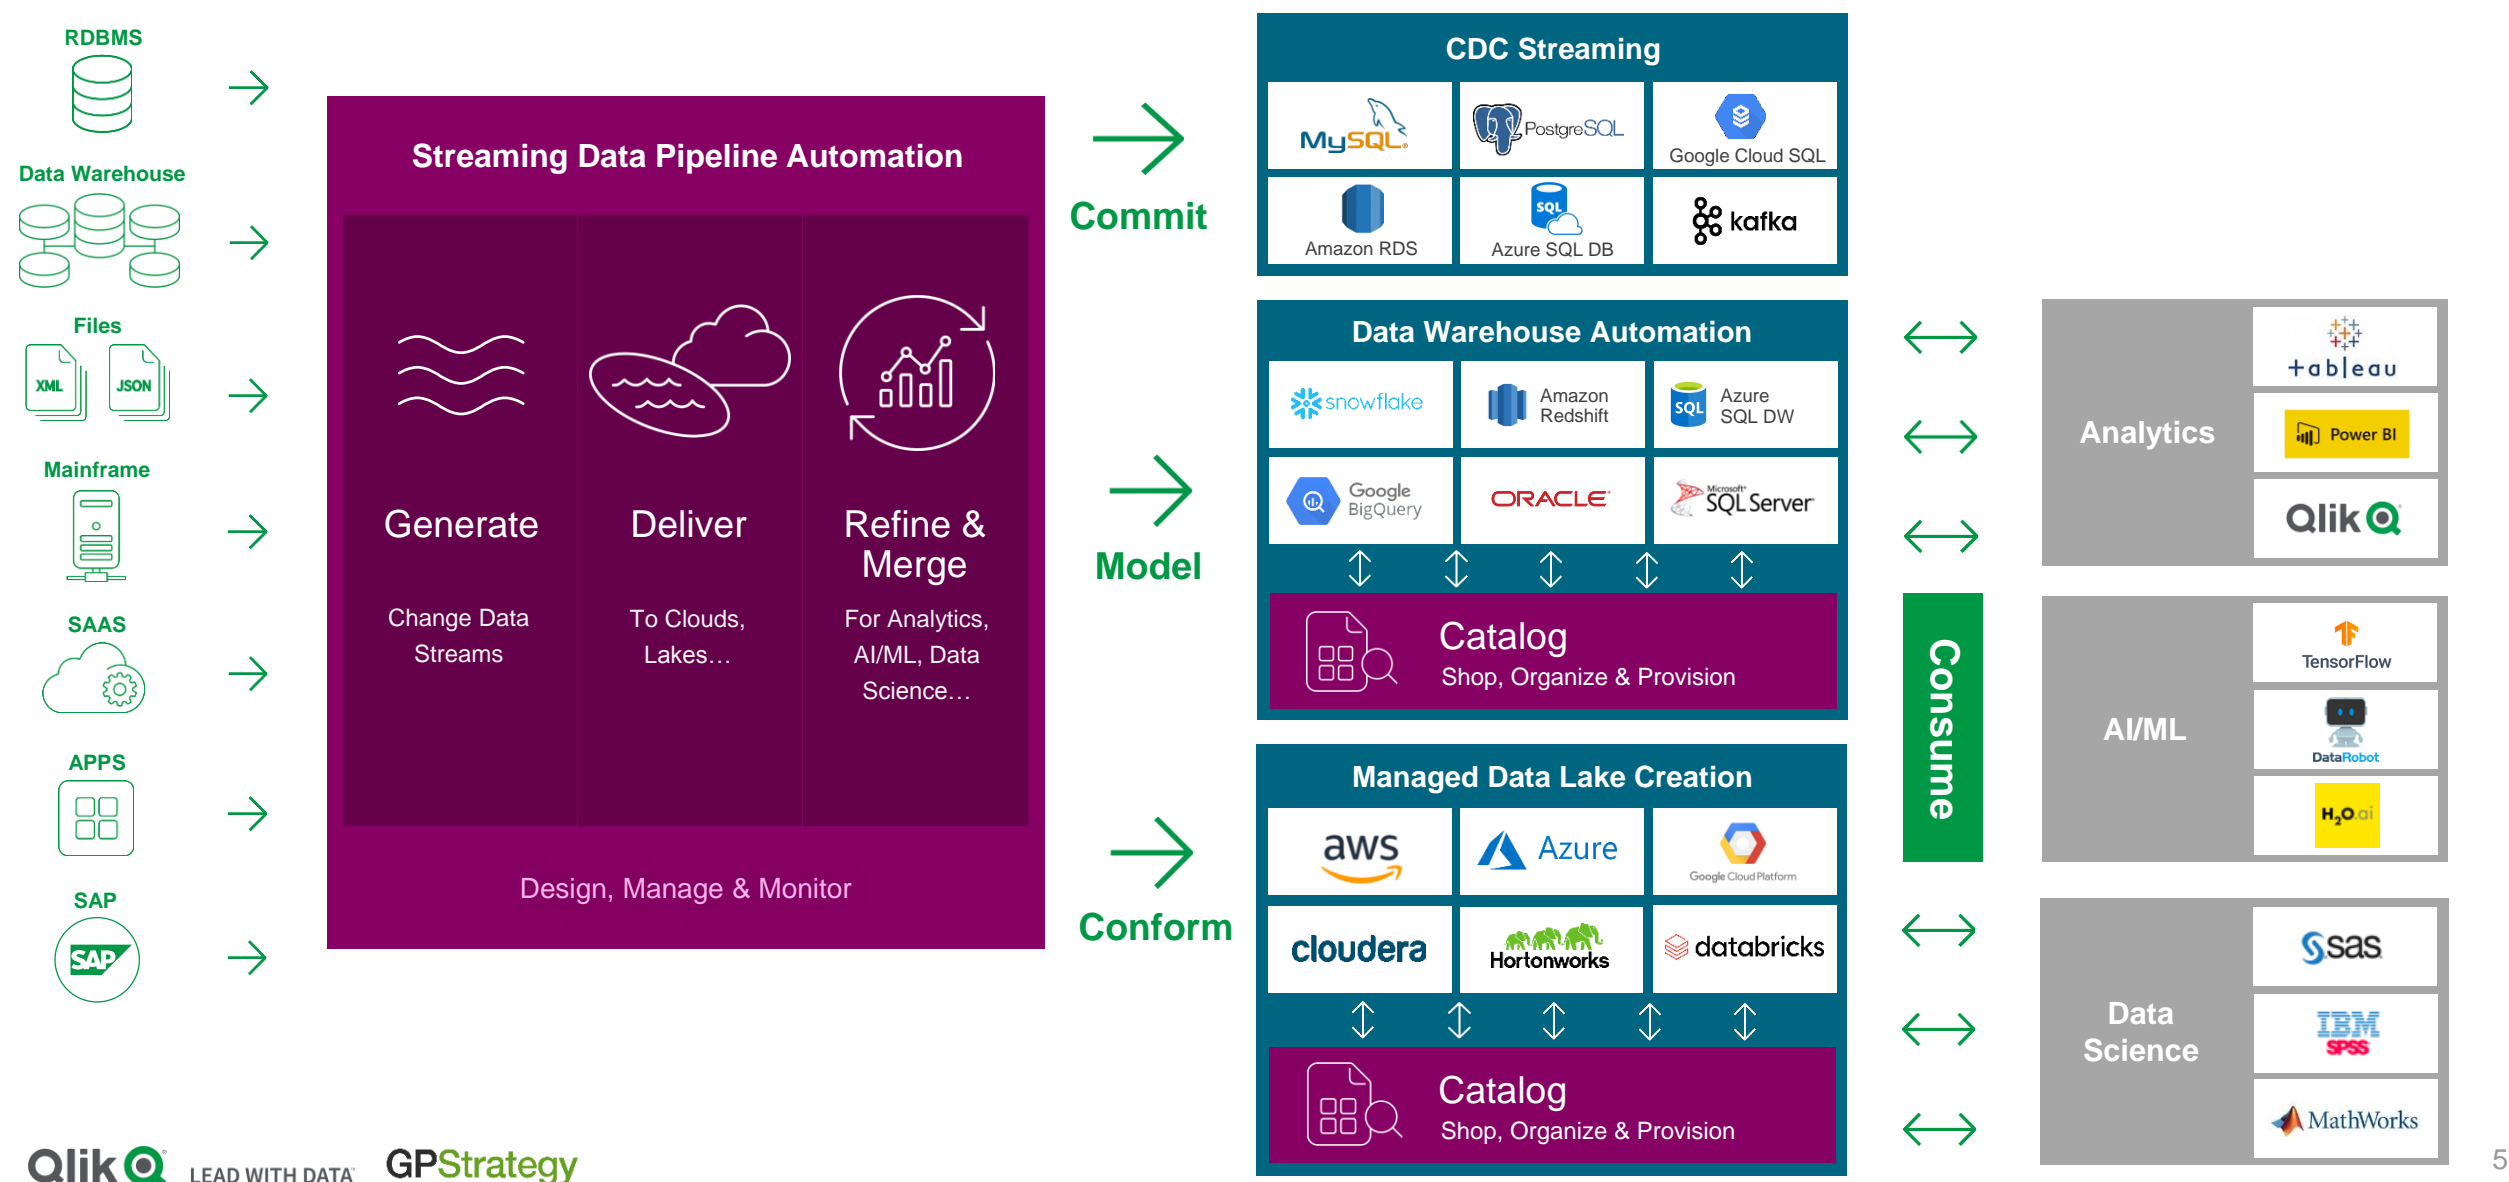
RDBMS

Data Warehouse

Files

XML JSON

Mainframe

SAAS

APPS

SAP

SAP

Streaming Data Pipeline Automation

Generate

Change Data Streams

Deliver

To Clouds, Lakes…

Refine & Merge

For Analytics, AI/ML, Data Science…

Design, Manage & Monitor

Commit

Model

Conform

CDC Streaming

MySQL

PostgreSQL

Google Cloud SQL

Amazon RDS

SQL

Azure SQL DB

kafka

Data Warehouse Automation

snowflake

Amazon Redshift

SQL

Azure SQL DW

Google BigQuery

ORACLE

Microsoft SQL Server

Catalog

Shop, Organize & Provision

Managed Data Lake Creation

aws

Azure

Google Cloud Platform

cloudera

Hortonworks

databricks

Catalog

Shop, Organize & Provision

Consume

Analytics

+ableau

Power BI

Qlik

AI/ML

TensorFlow

DataRobot

H2O.ai

Data Science

sas

IBM SPSS

MathWorks

Qlik LEAD WITH DATA GPStrategy

5